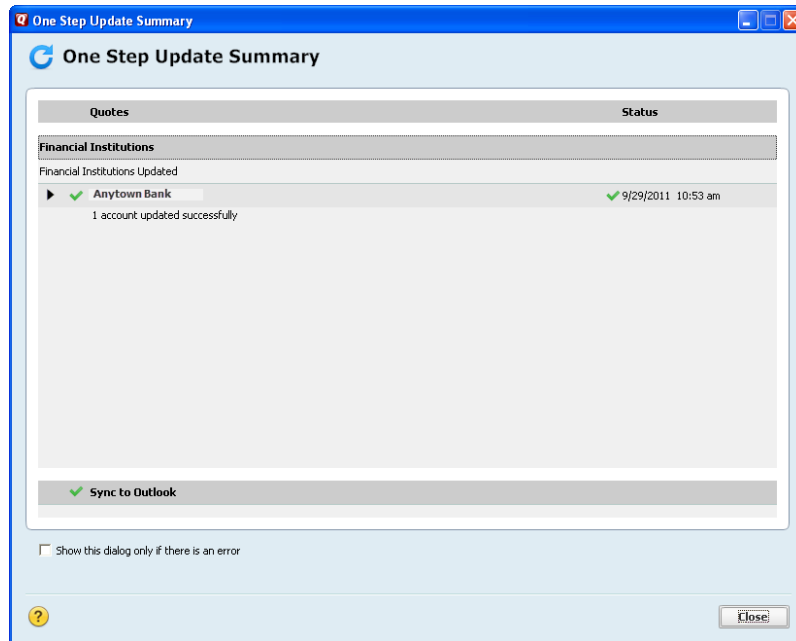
One Step Update Summary

One Step Update Summary

| Quotes | Status |
|---|---|

Financial Institutions

Financial Institutions Updated

Anytown Bank 9/29/2011 10:53 am

1 account updated successfully

Sync to Outlook

Show this dialog only if there is an error

?

Close